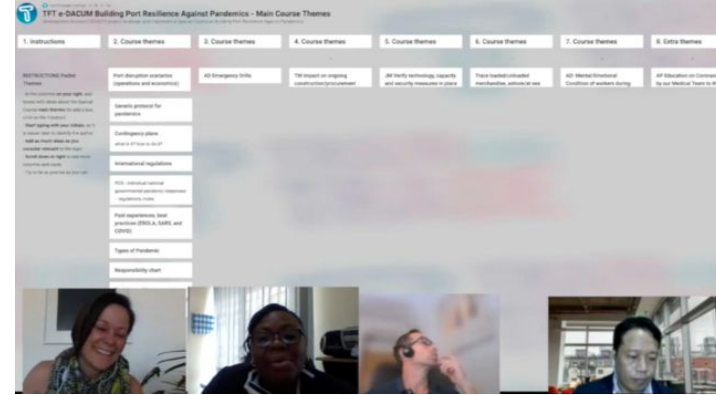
TFT e-DACUM Building Port Resilience Against Pandemics - Main Course Themes

1. Instructions

INSTRUCTIONS Padlet Themes

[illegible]

2. Course themes

Port disruption scenarios (operations and economics)

Generic protocol for pandemics

Contingency plans

what is it? how to do it?

International regulations

PCS - individual national governmental pandemic responses - regulations index

Past experiences, best practices (EBOLA, SARS, and COVID)

Types of Pandemic

Responsibility chart

3. Course themes

All Emergency Drills

4. Course themes

TM Impact on ongoing construction/procurement

5. Course themes

JM Verify technology, capacity and security measures in place

6. Course themes

Trace loaded/unloaded merchandise, ashore/at sea

7. Course themes

AD: Mental/Emotional Condition of workers during

8. Extra themes

AP Education on Coronavirus by our Medical Team to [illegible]